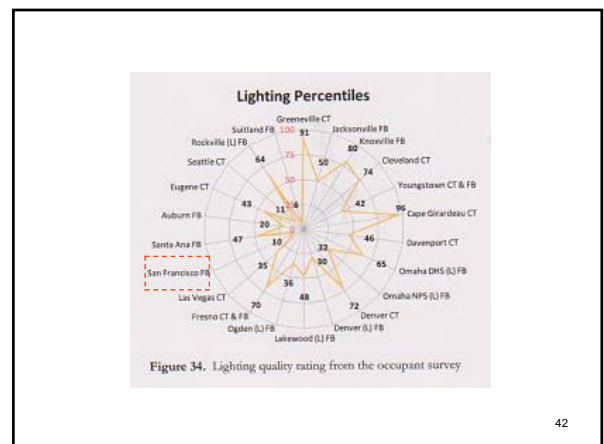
Lighting Percentiles

Greeneville CT
Suitland FB
100
91
Jacksonville FB
Rockville (L) FB
80
Knoxville FB
75
Seattle CT
64
50
Cleveland CT
74
50
Youngstown CT & FB
Eugene CT
43
11
6
42
25
96
Cape Girardeau CT
Auburn FB
20
0
46
Davenport CT
47
10
32
Santa Ana FB
30
65
Omaha DHS (L) FB
San Francisco FB
35
36
Las Vegas CT
48
Omaha NPS (L) FB
70
72
Fresno CT & FB
Denver CT
Ogden (L) FB
Denver (L) FB
Lakewood (L) FB

Figure 34. Lighting quality rating from the occupant survey

42